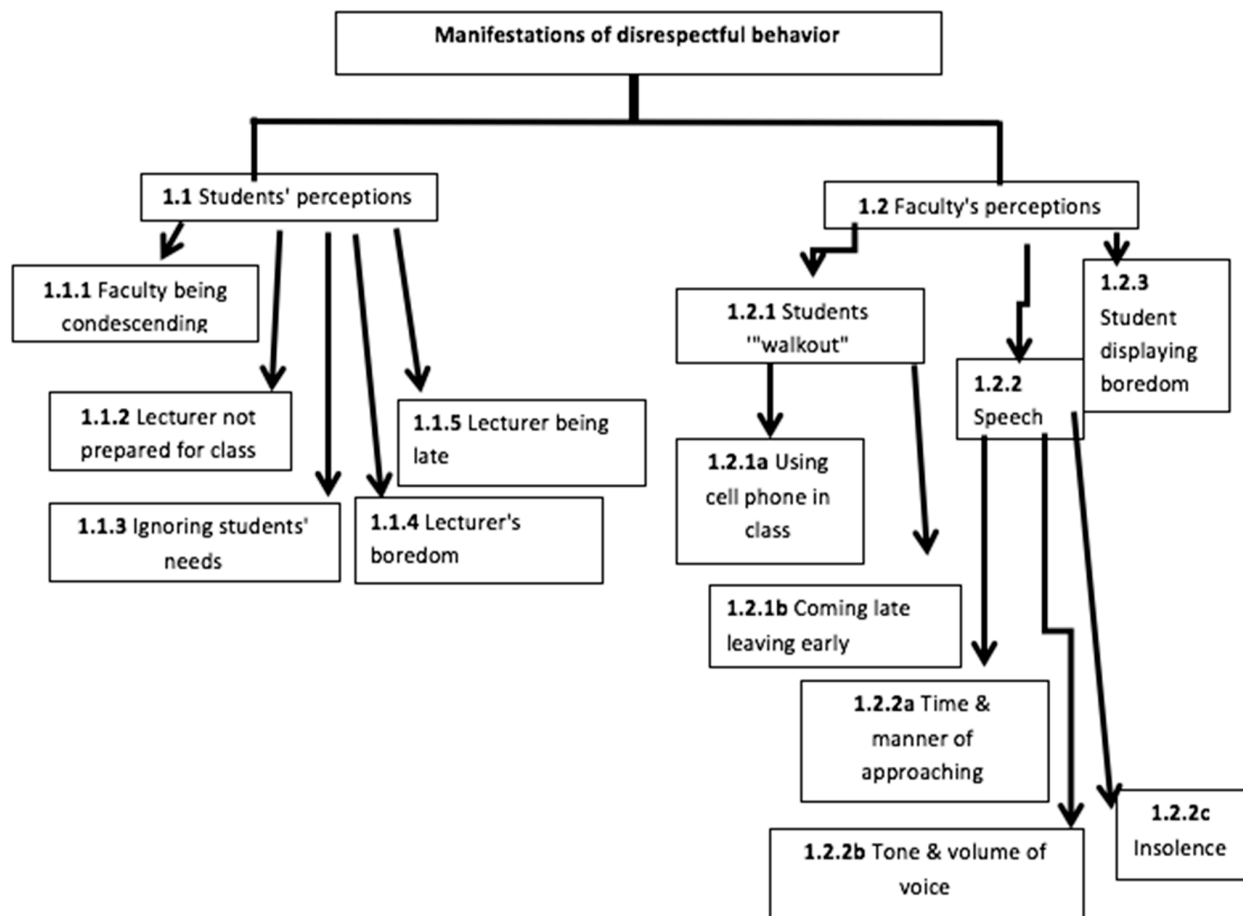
Manifestations of disrespectful behavior

**1.1** Students' perceptions

**1.1.1** Faculty being condescending

**1.1.2** Lecturer not prepared for class

**1.1.3** Ignoring students' needs

**1.1.4** Lecturer's boredom

**1.1.5** Lecturer being late

**1.2** Faculty's perceptions

**1.2.1** Students '"walkout"

**1.2.1a** Using cell phone in class

**1.2.1b** Coming late leaving early

**1.2.2** Speech

**1.2.2a** Time & manner of approaching

**1.2.2b** Tone & volume of voice

**1.2.2c** Insolence

**1.2.3** Student displaying boredom